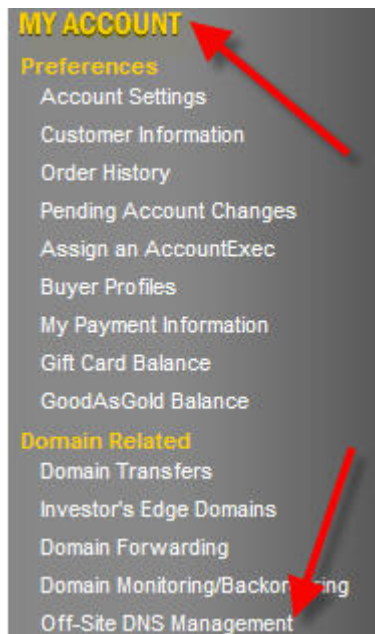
MY ACCOUNT
Preferences
Account Settings
Customer Information
Order History
Pending Account Changes
Assign an AccountExec
Buyer Profiles
My Payment Information
Gift Card Balance
GoodAsGold Balance
Domain Related
Domain Transfers
Investor's Edge Domains
Domain Forwarding
Domain Monitoring/Backo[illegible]ing
Off-Site DNS Management